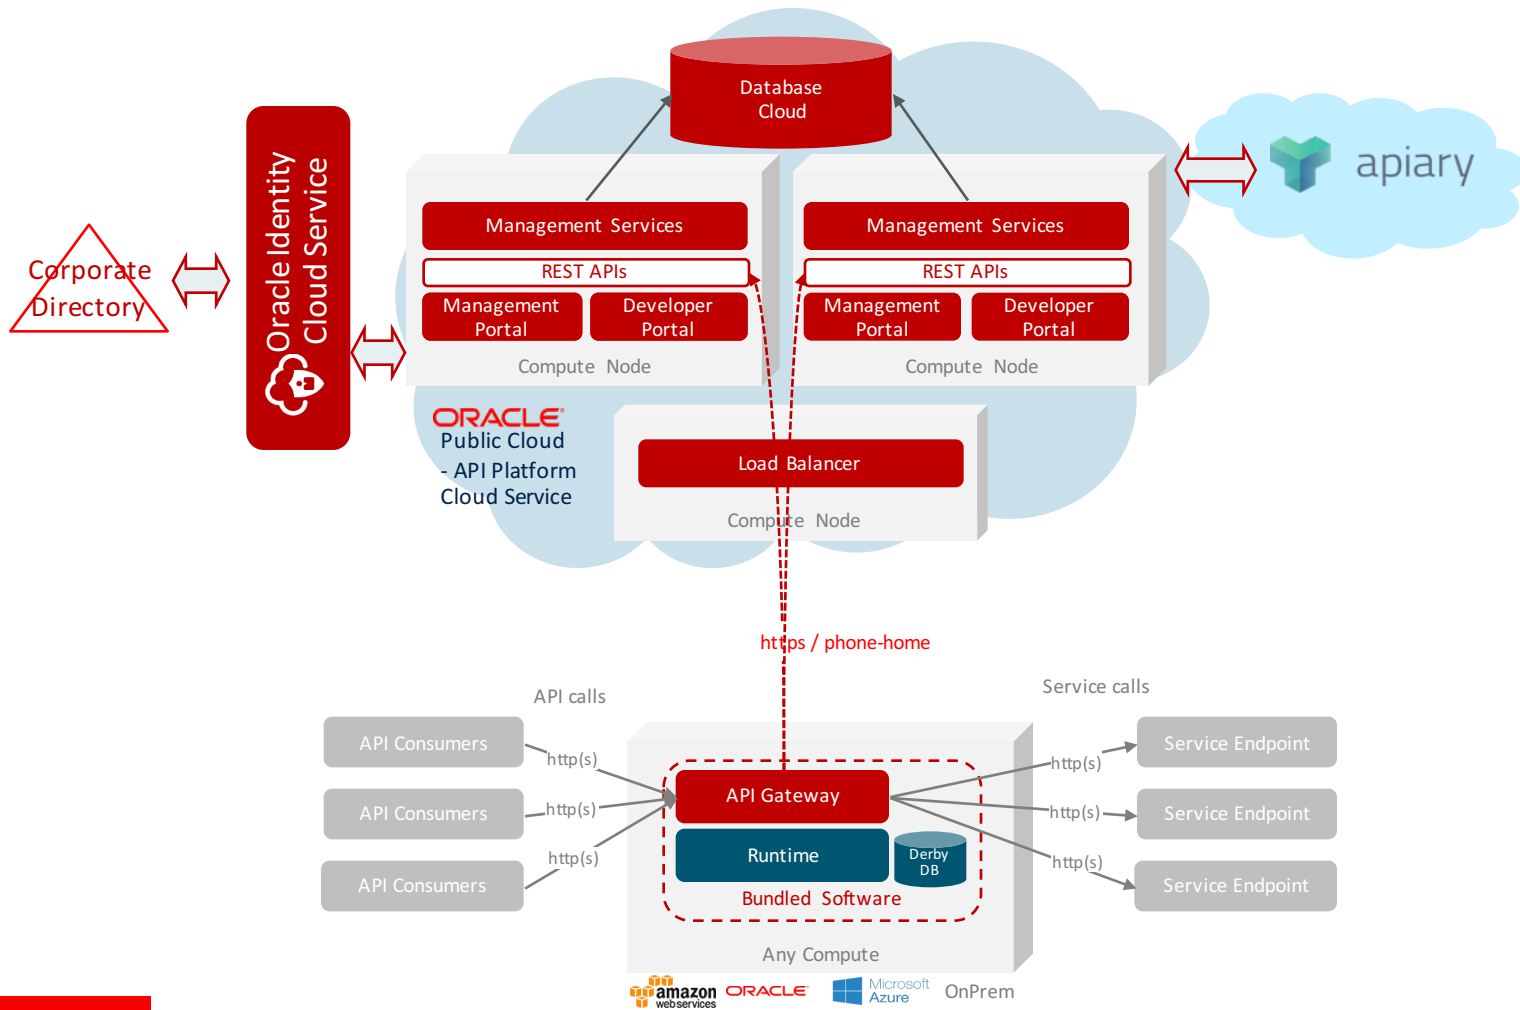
Database Cloud

apiary

Oracle Identity Cloud Service

Corporate Directory

Management Services
REST APIs
Management Portal
Developer Portal
Compute Node

Management Services
REST APIs
Management Portal
Developer Portal
Compute Node

ORACLE
Public Cloud
- API Platform Cloud Service

Load Balancer
Compute Node

https / phone-home

API calls

Service calls

API Consumers
API Consumers
API Consumers

http(s)
http(s)
http(s)

API Gateway
Runtime
Derby DB
Bundled Software
Any Compute

http(s)
http(s)
http(s)

Service Endpoint
Service Endpoint
Service Endpoint

amazon webservices
ORACLE
Microsoft Azure
OnPrem